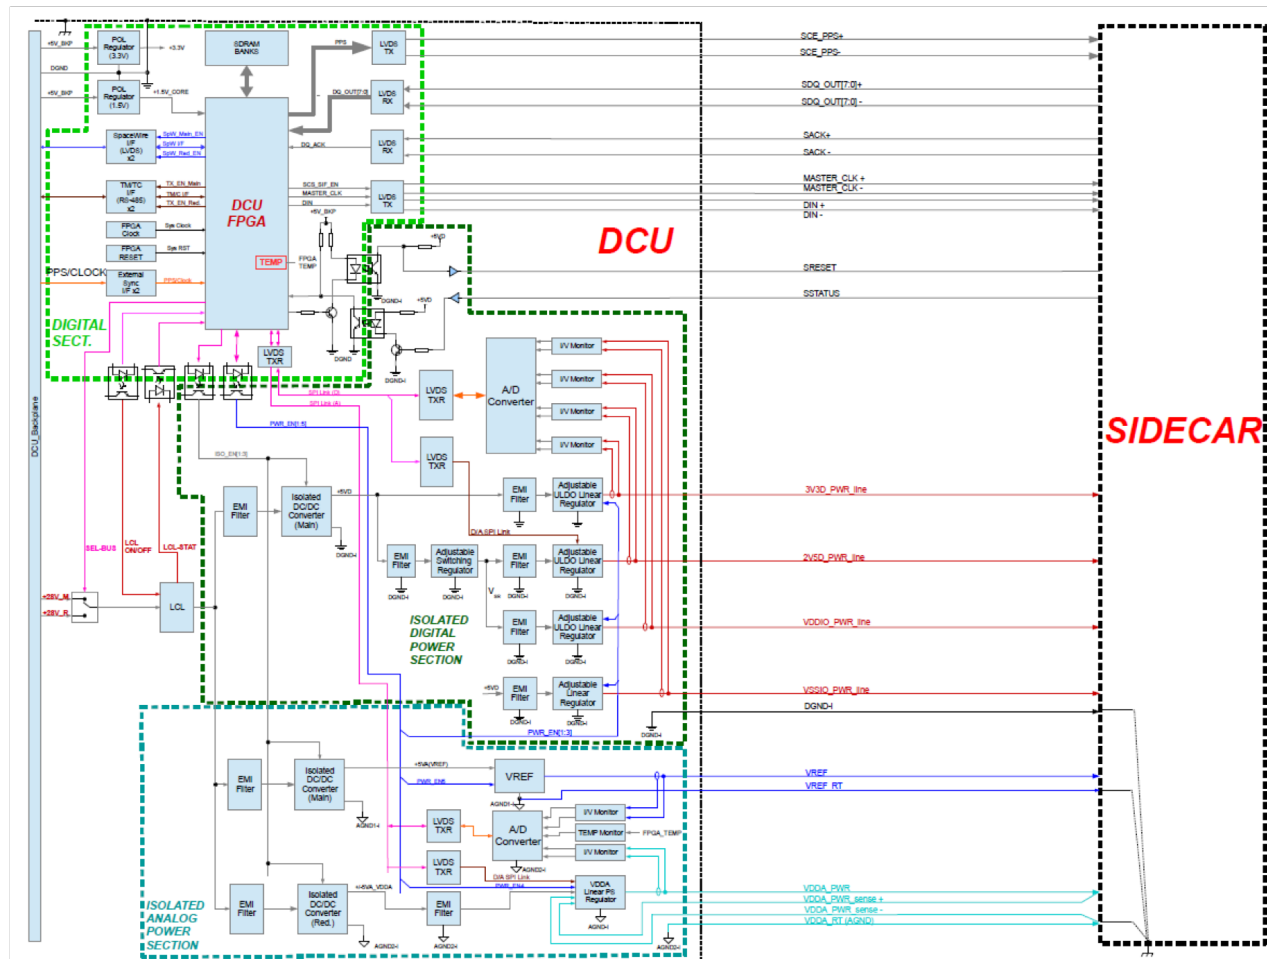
+5V_BKP
POL Regulator (3.3V)
+3.3V
SDRAM BANKS
PPS
LVDS TX
DGND
+5V_BKP
POL Regulator (1.5V)
+1.5V_CORE
DQ_OUT[7:0]
LVDS RX
SpaceWire I/F (LVDS) x2
SpW_Main_EN
SpW I/F
SpW_Red_EN
DQ_ACK
LVDS RX
TM/TC I/F (RS-485) x2
TX_EN_Main
TMTC I/F
TX_EN_Red
DCU FPGA
SCS_SIF_EN
MASTER_CLK
DIN
LVDS TX
FPGA Clock
Sys Clock
FPGA RESET
Sys RST
+5V_BKP
TEMP
FPGA TEMP
PPS/CLOCK
External Sync I/F x2
PPS/Clock
+5VD
DGND-I
+5VD
DIGITAL SECT.
DGND
DGND-I
LVDS TXR
DCU
SCE_PPS+
SCE_PPS-
SDQ_OUT[7:0]+
SDQ_OUT[7:0]-
SACK+
SACK-
MASTER_CLK +
MASTER_CLK -
DIN +
DIN -
SRESET
SSTATUS
I/V Monitor
I/V Monitor
I/V Monitor
I/V Monitor
LVDS TXR
A/D Converter
SPI Link (D)
SPI Link (A)
LVDS TXR
PWR_EN[1:5]
ISO_EN[1:3]
DCU_Backplane
SIDECAR
EMI Filter
Isolated DC/DC Converter (Main)
+5VD
DGND-I
EMI Filter
Adjustable ULDO Linear Regulator
3V3D_PWR_line
D/A SPI Link
EMI Filter
Adjustable Switching Regulator
EMI Filter
Adjustable ULDO Linear Regulator
2V5D_PWR_line
DGND-I
DGND-I
DGND-I
DGND-I
SEL-BUS
LCL ON/OFF
LCL-STAT
+28V_M
+28V_R
LCL
ISOLATED DIGITAL POWER SECTION
EMI Filter
Adjustable ULDO Linear Regulator
VDDIO_PWR_line
DGND-I
DGND-I
+5VD
EMI Filter
Adjustable Linear Regulator
VSSIO_PWR_line
DGND-I
DGND-I
DGND-I
PWR_EN[1:3]
DGND-I
EMI Filter
Isolated DC/DC Converter (Main)
+5VA(VREF)
PWR_EN6
VREF
VREF
VREF_RT
AGND1-I
AGND1-I
I/V Monitor
LVDS TXR
A/D Converter
TEMP Monitor
FPGA_TEMP
I/V Monitor
LVDS TXR
AGND2-I
D/A SPI Link
PWR_EN4
EMI Filter
Isolated DC/DC Converter (Red.)
+/-5VA_VDDA
EMI Filter
VDDA Linear PS Regulator
VDDA_PWR
VDDA_PWR_sense +
VDDA_PWR_sense -
VDDA_RT (AGND)
ISOLATED ANALOG POWER SECTION
AGND2-I
AGND2-I
AGND-I
AGND2-I